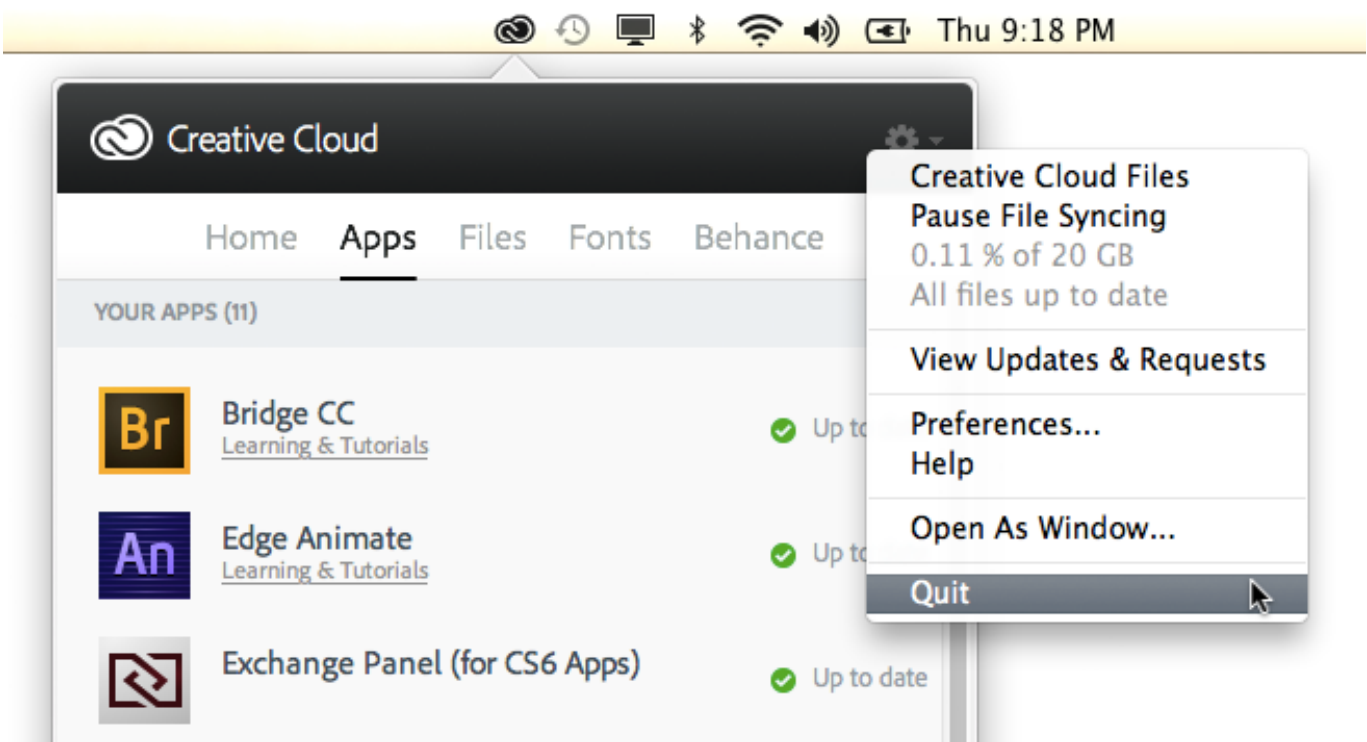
Thu 9:18 PM

Creative Cloud

Home Apps Files Fonts Behance

YOUR APPS (11)

Br
Bridge CC
Learning & Tutorials
Up to

An
Edge Animate
Learning & Tutorials
Up to

Exchange Panel (for CS6 Apps)
Up to date

Creative Cloud Files
Pause File Syncing
0.11 % of 20 GB
All files up to date

View Updates & Requests

Preferences...
Help

Open As Window...

Quit